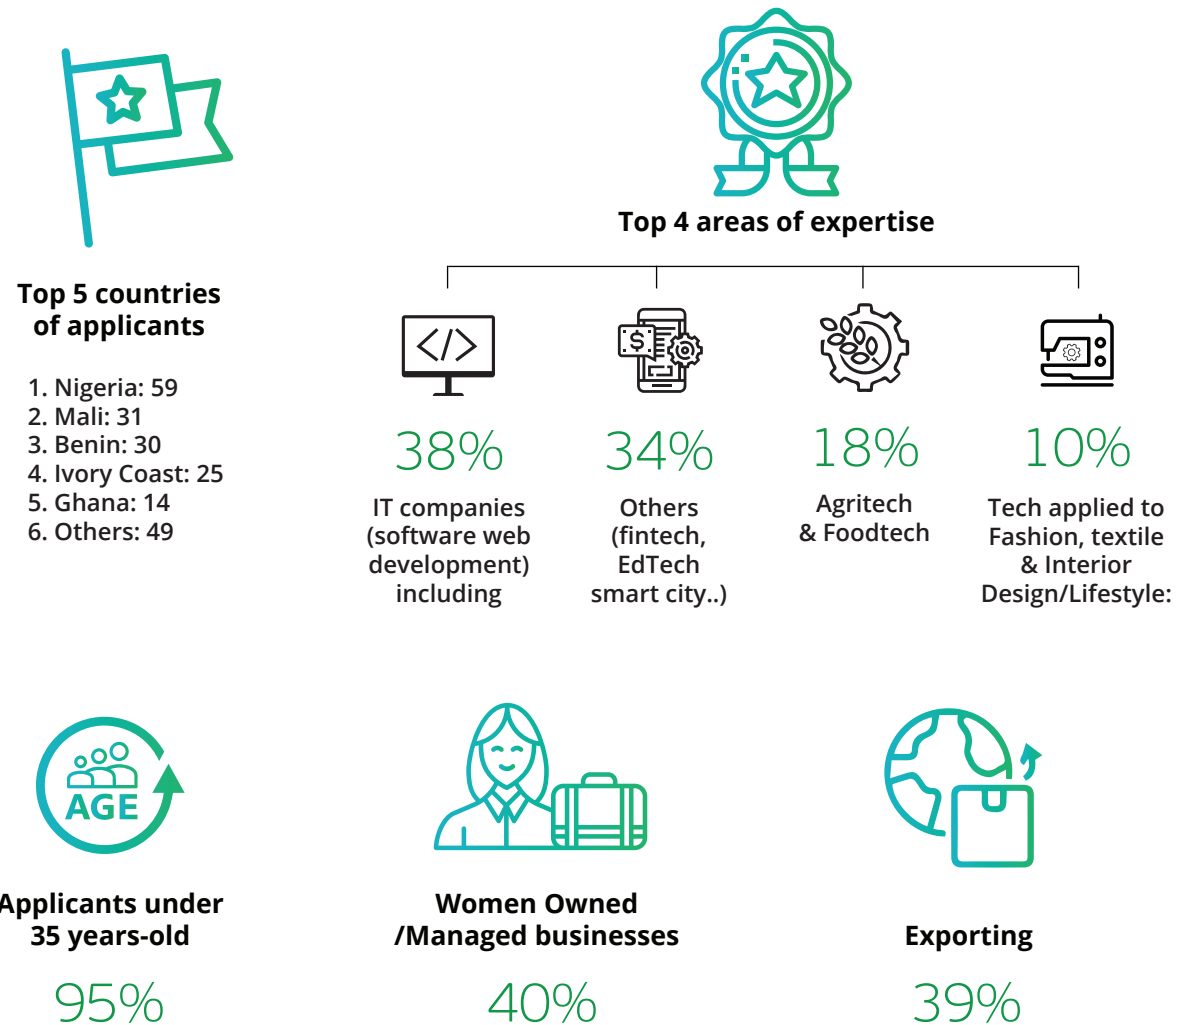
Top 5 countries of applicants

1. Nigeria: 59
2. Mali: 31
3. Benin: 30
4. Ivory Coast: 25
5. Ghana: 14
6. Others: 49

Top 4 areas of expertise

</>

38%
IT companies (software web development) including

$

34%
Others (fintech, EdTech smart city..)

18%
Agritech & Foodtech

10%
Tech applied to Fashion, textile & Interior Design/Lifestyle:

AGE

Applicants under 35 years-old

95%

Women Owned /Managed businesses

40%

Exporting

39%